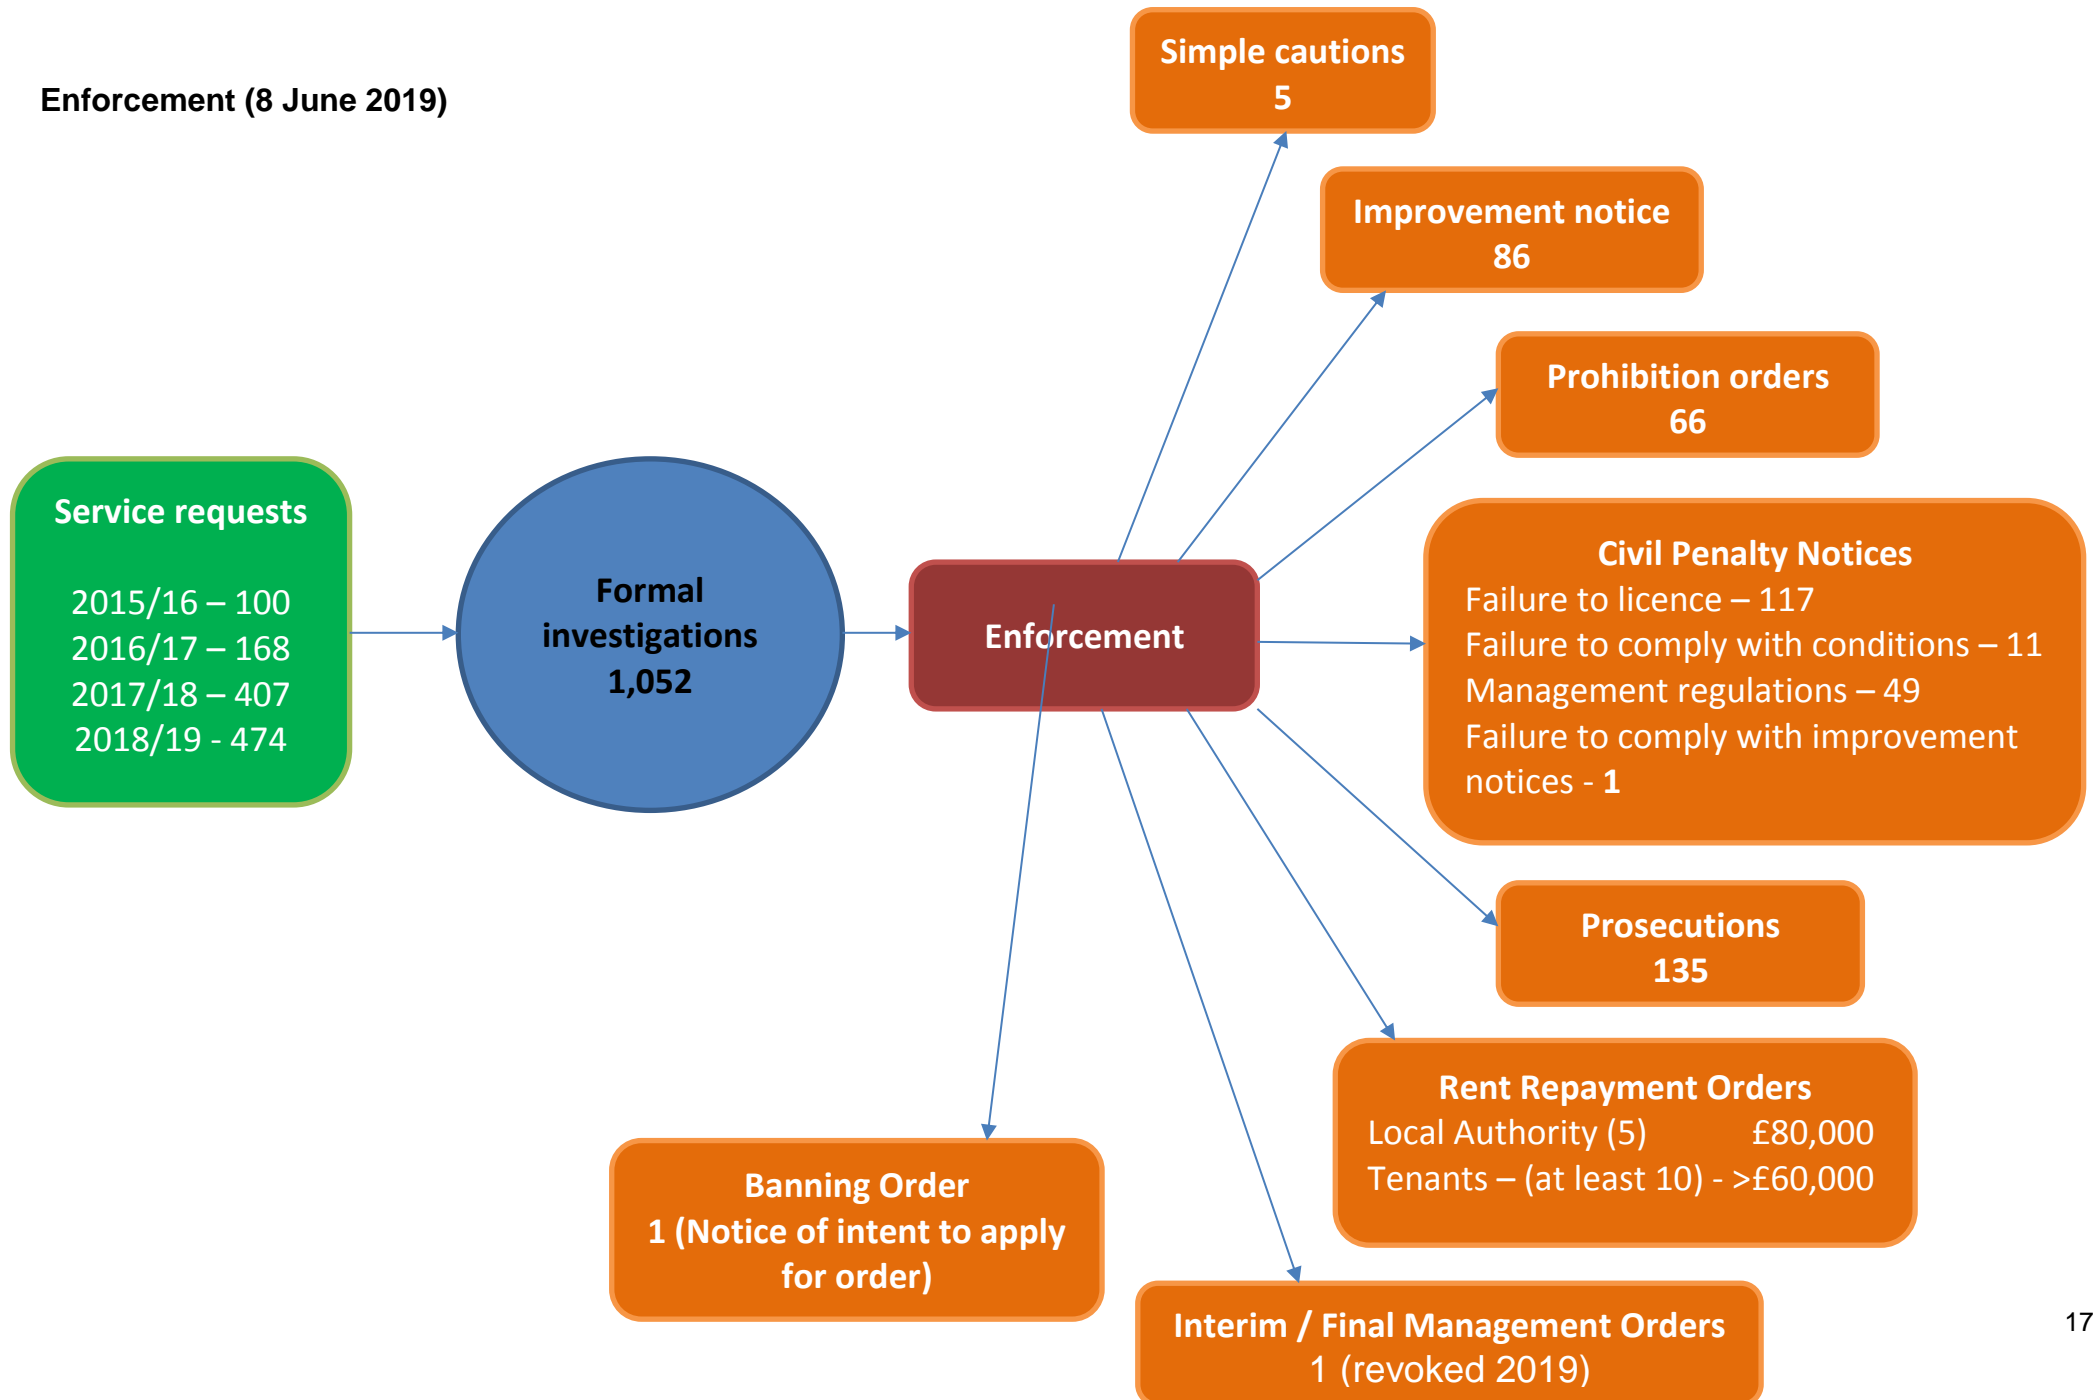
Enforcement (8 June 2019)

Simple cautions
5

Improvement notice
86

Prohibition orders
66

Service requests

2015/16 – 100
2016/17 – 168
2017/18 – 407
2018/19 - 474

Formal investigations
1,052

Enforcement

Civil Penalty Notices
Failure to licence – 117
Failure to comply with conditions – 11
Management regulations – 49
Failure to comply with improvement notices - 1

Prosecutions
135

Rent Repayment Orders
Local Authority (5) £80,000
Tenants – (at least 10) - >£60,000

Banning Order
1 (Notice of intent to apply for order)

Interim / Final Management Orders
1 (revoked 2019)

17